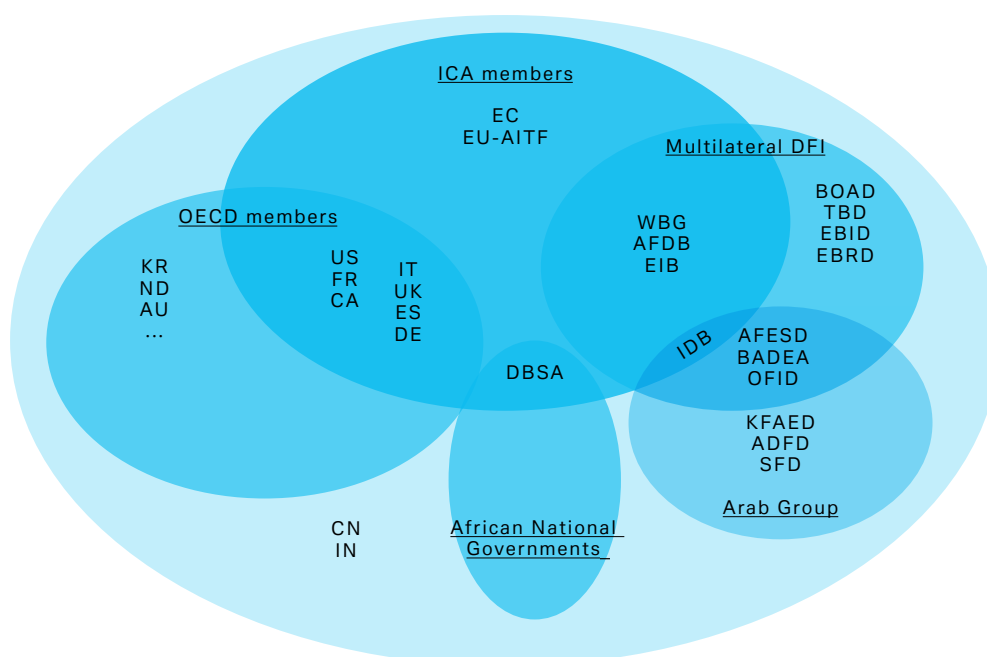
ICA members

EC
EU-AITF

Multilateral DFI

BOAD
TBD
EBID
EBRD

OECD members

KR
ND
AU
...

US
FR
CA

IT
UK
ES
DE

WBG
AFDB
EIB

IDB

AFESD
BADEA
OFID

DBSA

KFAED
ADFD
SFD

Arab Group

CN
IN

African National Governments